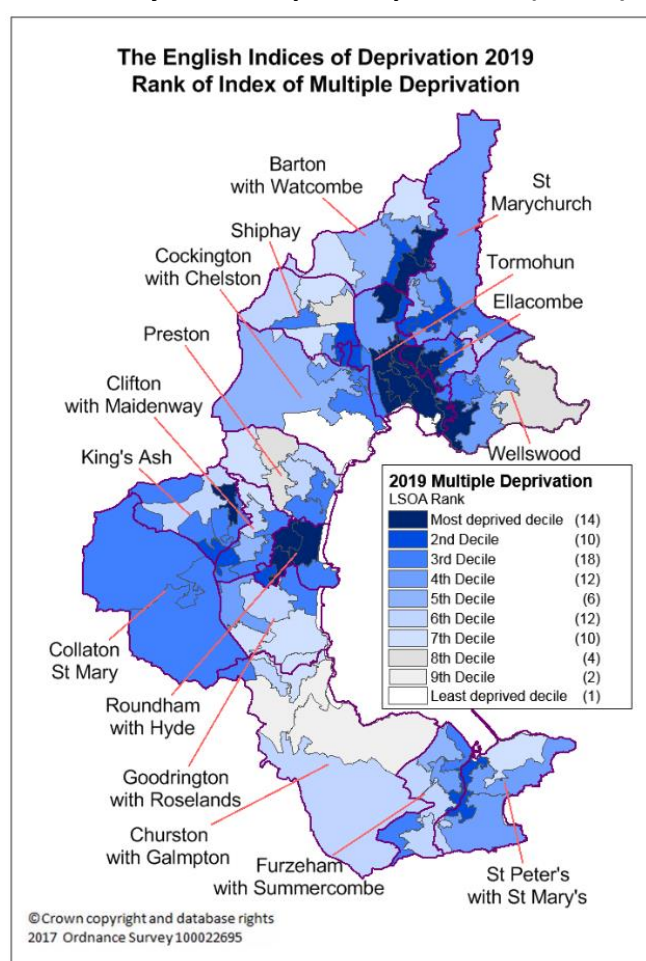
The English Indices of Deprivation 2019
Rank of Index of Multiple Deprivation

Barton with Watcombe

St Marychurch

Shiphay

Cockington with Chelston

Tormohun

Ellacombe

Preston

Clifton with Maidenway

Wellswood

King's Ash

2019 Multiple Deprivation
LSOA Rank

| | |
|---|---|
| Most deprived decile | (14) |
| 2nd Decile | (10) |
| 3rd Decile | (18) |
| 4th Decile | (12) |
| 5th Decile | (6) |
| 6th Decile | (12) |
| 7th Decile | (10) |
| 8th Decile | (4) |
| 9th Decile | (2) |
| Least deprived decile | (1) |

Collaton St Mary

Roundham with Hyde

Goodrington with Roselands

Churston with Galmpton

Furzeham with Summercombe

St Peter's with St Mary's

©Crown copyright and database rights
2017 Ordnance Survey 100022695